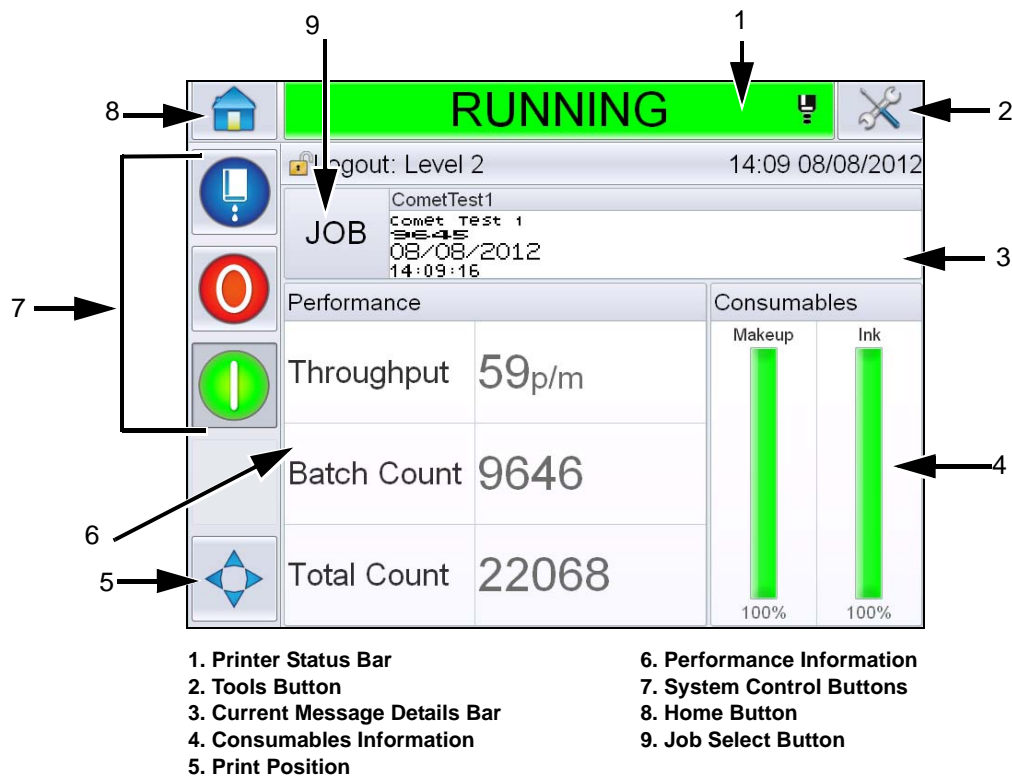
9
1
8
RUNNING
2
Logout: Level 2
14:09 08/08/2012
JOB
CometTest1
Comet Test 1
9645
08/08/2012
14:09:16
3
7
Performance
Consumables
Makeup
Ink
Throughput
$59_{p/m}$
Batch Count
9646
4
6
5
Total Count
22068
100%
100%

1. Printer Status Bar
2. Tools Button
3. Current Message Details Bar
4. Consumables Information
5. Print Position

6. Performance Information
7. System Control Buttons
8. Home Button
9. Job Select Button